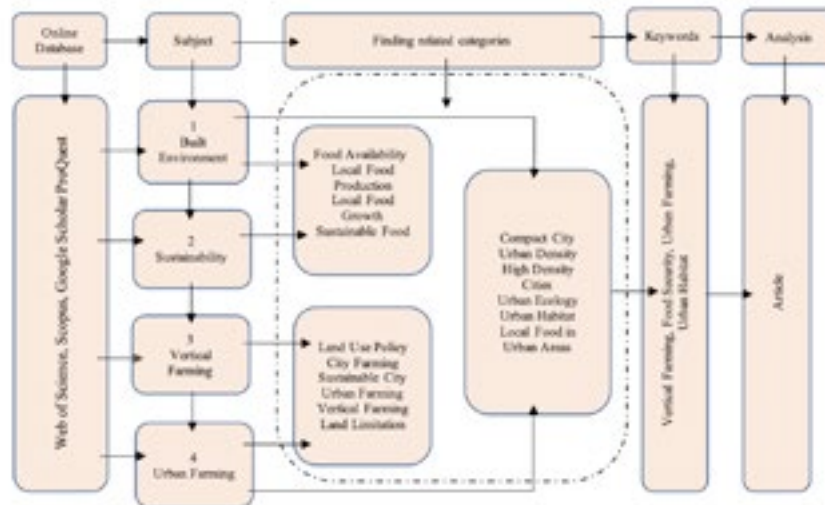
Online Database

Subject

Finding related categories

Keywords

Analysis

Web of Science, Scopus, Google Scholar ProQuest

1
Built Environment

2
Sustainability

3
Vertical Farming

4
Urban Farming

Food Availability
Local Food Production
Local Food Growth
Sustainable Food

Land Use Policy
City Farming
Sustainable City
Urban Farming
Vertical Farming
Land Limitation

Compact City
Urban Density
High Density Cities
Urban Ecology
Urban Habitat
Local Food in Urban Areas

Vertical Farming, Food Security, Urban Farming, Urban Habitat

Article